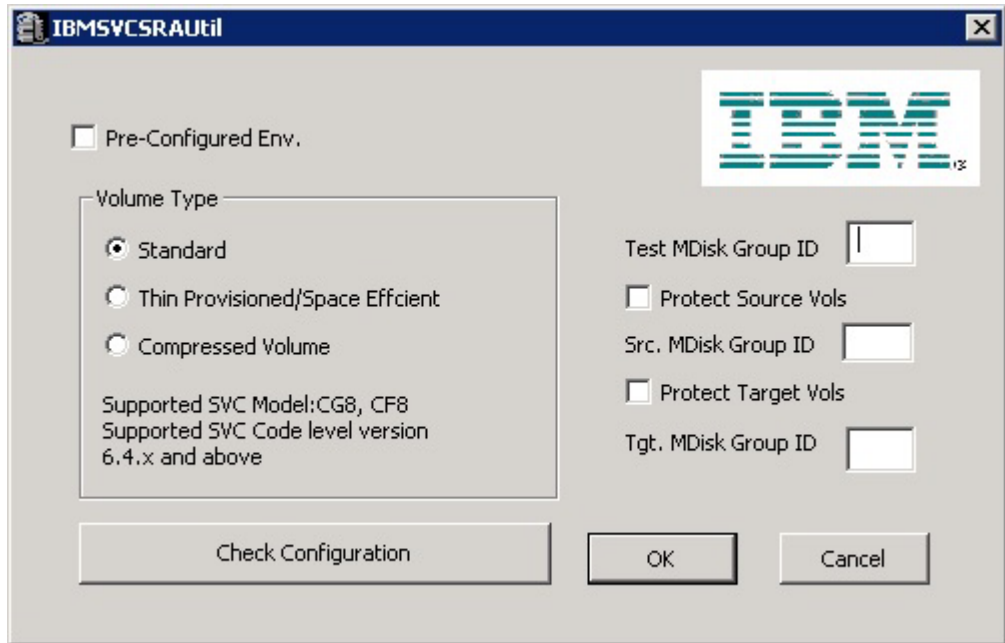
IBMSVCSRAUtil

IBM

Pre-Configured Env.

Volume Type

Standard

Thin Provisioned/Space Effcient

Compressed Volume

Supported SVC Model:CG8, CF8
Supported SVC Code level version
6.4.x and above

Test MDisk Group ID

Protect Source Vols

Src. MDisk Group ID

Protect Target Vols

Tgt. MDisk Group ID

Check Configuration

OK

Cancel